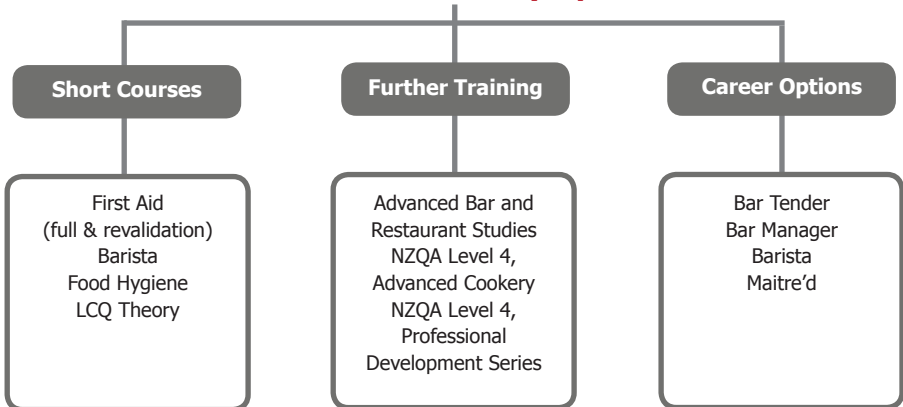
Short Courses

First Aid
(full & revalidation)
Barista
Food Hygiene
LCQ Theory

Further Training

Advanced Bar and Restaurant Studies NZQA Level 4, Advanced Cookery NZQA Level 4, Professional Development Series

Career Options

Bar Tender
Bar Manager
Barista
Maitre'd